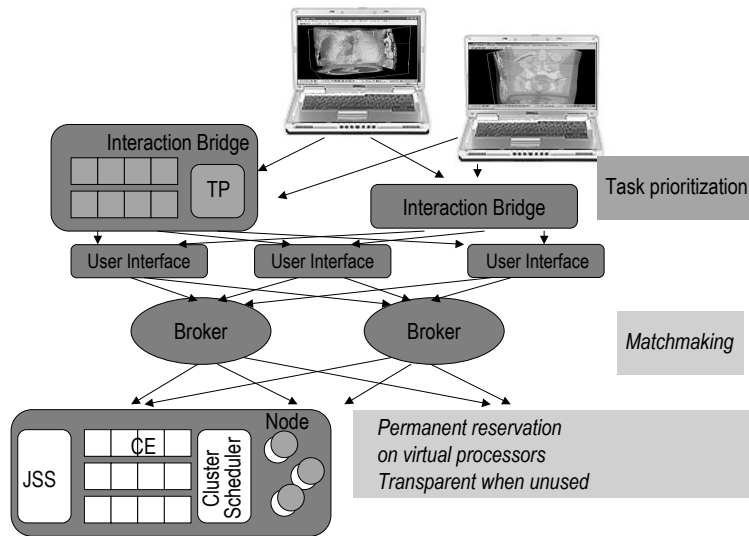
Interaction Bridge

TP

Interaction Bridge

Task prioritization

User Interface

User Interface

User Interface

Broker

Broker

Matchmaking

JSS

CE

Cluster Scheduler

Node

Permanent reservation on virtual processors Transparent when unused